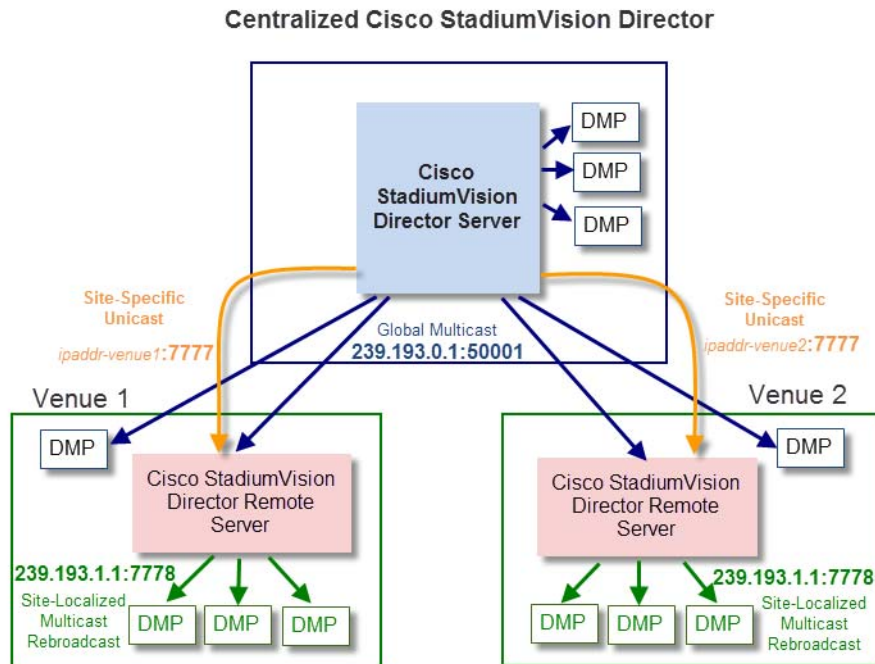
Centralized Cisco StadiumVision Director

Cisco StadiumVision Director Server

DMP

DMP

DMP

Site-Specific Unicast

ipaddr-venue1:7777

Global Multicast
239.193.0.1:50001

Site-Specific Unicast

ipaddr-venue2:7777

Venue 1

Venue 2

DMP

Cisco StadiumVision Director Remote Server

239.193.1.1:7778

Site-Localized Multicast Rebroadcast

DMP

DMP

DMP

Cisco StadiumVision Director Remote Server

DMP

239.193.1.1:7778

Site-Localized Multicast Rebroadcast

DMP

DMP

DMP